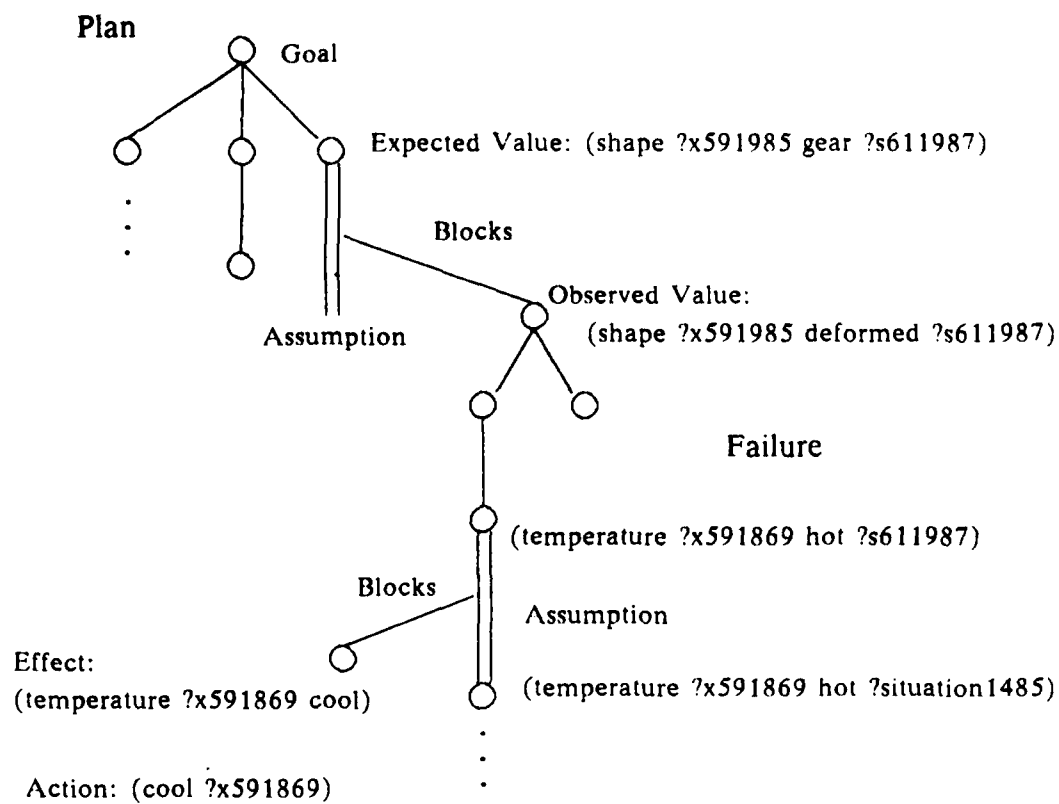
Plan

Goal

Expected Value: (shape ?x591985 gear ?s611987)

Blocks

Observed Value:

Assumption

(shape ?x591985 deformed ?s611987)

Failure

(temperature ?x591869 hot ?s611987)

Blocks

Assumption

Effect:
(temperature ?x591869 cool)

(temperature ?x591869 hot ?situation1485)

Action: (cool ?x591869)